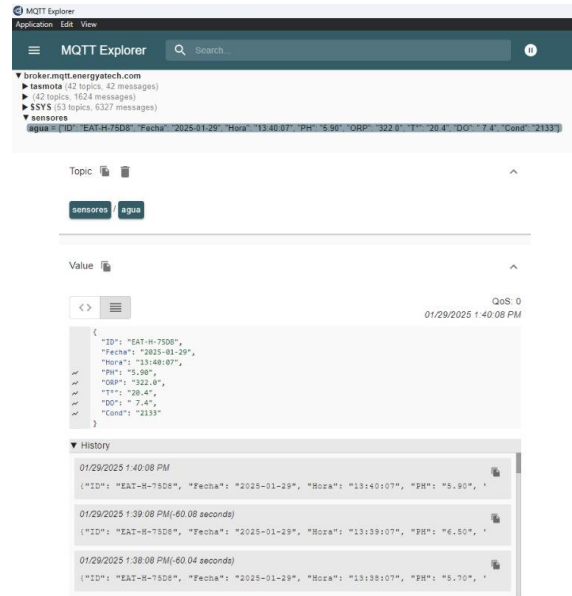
MQTT Explorer
Application Edit View

MQTT Explorer
Search...

▼ broker.mqtt.energyatech.com
▶ tasmota (42 topics, 42 messages)
▶ (42 topics, 1624 messages)
▶ $SYS (53 topics, 6327 messages)
▼ sensores
agua = {"ID": "EAT-H-75D8", "Fecha": "2025-01-29", "Hora": "13:40:07", "PH": "5.90", "ORP": "322.0", "T°": "20.4", "DO": " 7.4", "Cond": "2133"}

Topic

sensores / agua

Value

QoS: 0
01/29/2025 1:40:08 PM

{
"ID": "EAT-H-75D8",
"Fecha": "2025-01-29",
"Hora": "13:40:07",
"PH": "5.90",
"ORP": "322.0",
"T°": "20.4",
"DO": " 7.4",
"Cond": "2133"
}

▼ History

01/29/2025 1:40:08 PM
{"ID": "EAT-H-75D8", "Fecha": "2025-01-29", "Hora": "13:40:07", "PH": "5.90", '

01/29/2025 1:39:08 PM(-60.08 seconds)
{"ID": "EAT-H-75D8", "Fecha": "2025-01-29", "Hora": "13:39:07", "PH": "6.50", '

01/29/2025 1:38:08 PM(-60.04 seconds)
{"ID": "EAT-H-75D8", "Fecha": "2025-01-29", "Hora": "13:38:07", "PH": "5.70", '